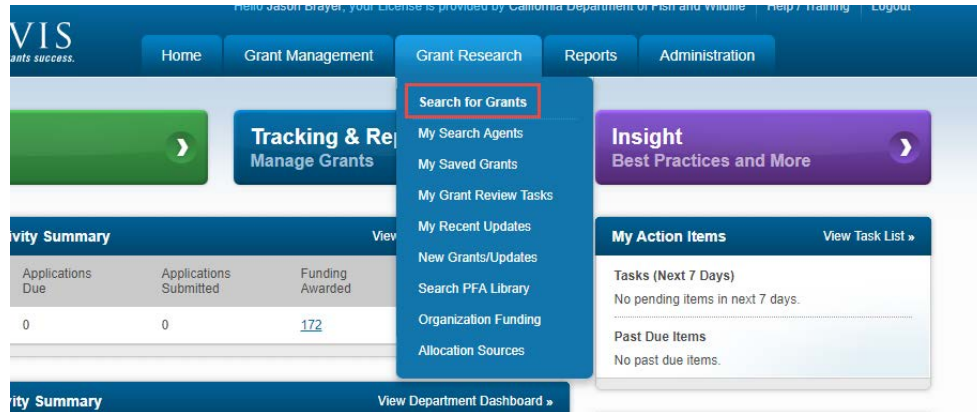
Hello Jason Brayer, your License is provided by California Department of Fish and Wildlife | Help / Training | Logout

VIS
ants success.

Home | Grant Management | Grant Research | Reports | Administration

Search for Grants
My Search Agents
My Saved Grants
My Grant Review Tasks
My Recent Updates
New Grants/Updates
Search PFA Library
Organization Funding
Allocation Sources

Tracking & Re
Manage Grants

Insight
Best Practices and More

ivity Summary
View

| Applications Due | Applications Submitted | Funding Awarded |
|---|---|---|
| 0 | 0 | 172 |

My Action Items
View Task List »

Tasks (Next 7 Days)
No pending items in next 7 days.

Past Due Items
No past due items.

ivity Summary
View Department Dashboard »